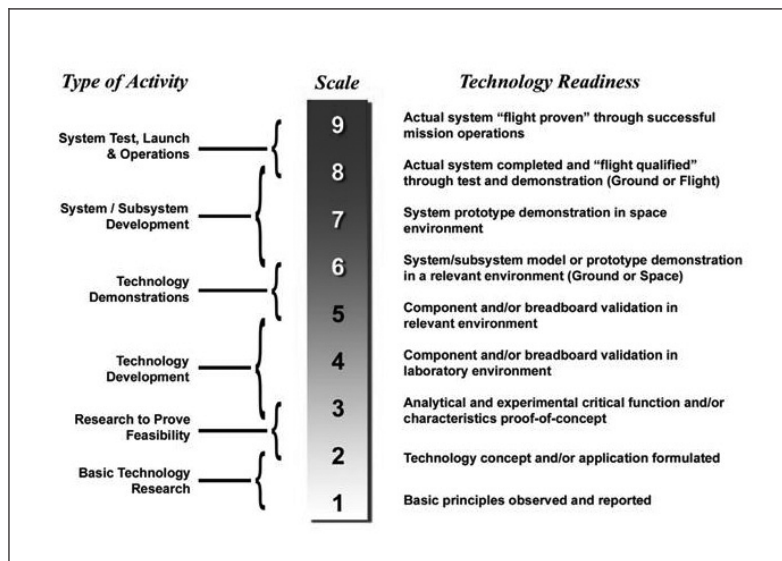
Type of Activity

Scale

Technology Readiness

System Test, Launch & Operations

System / Subsystem Development

Technology Demonstrations

Technology Development

Research to Prove Feasibility

Basic Technology Research

9

Actual system "flight proven" through successful mission operations

8

Actual system completed and "flight qualified" through test and demonstration (Ground or Flight)

7

System prototype demonstration in space environment

6

System/subsystem model or prototype demonstration in a relevant environment (Ground or Space)

5

Component and/or breadboard validation in relevant environment

4

Component and/or breadboard validation in laboratory environment

3

Analytical and experimental critical function and/or characteristics proof-of-concept

2

Technology concept and/or application formulated

1

Basic principles observed and reported